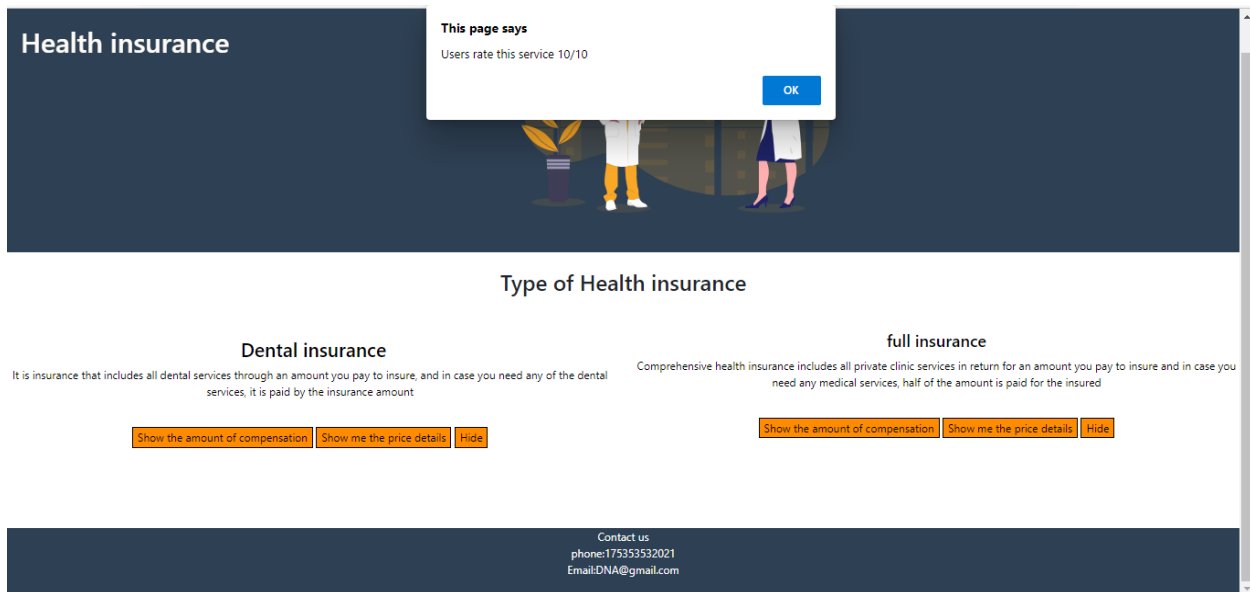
Health insurance

This page says

Users rate this service 10/10

OK

Type of Health insurance

Dental insurance

It is insurance that includes all dental services through an amount you pay to insure, and in case you need any of the dental services, it is paid by the insurance amount

Show the amount of compensation Show me the price details Hide

full insurance

Comprehensive health insurance includes all private clinic services in return for an amount you pay to insure and in case you need any medical services, half of the amount is paid for the insured

Show the amount of compensation Show me the price details Hide

Contact us
phone:175353532021
Email:DNA@gmail.com